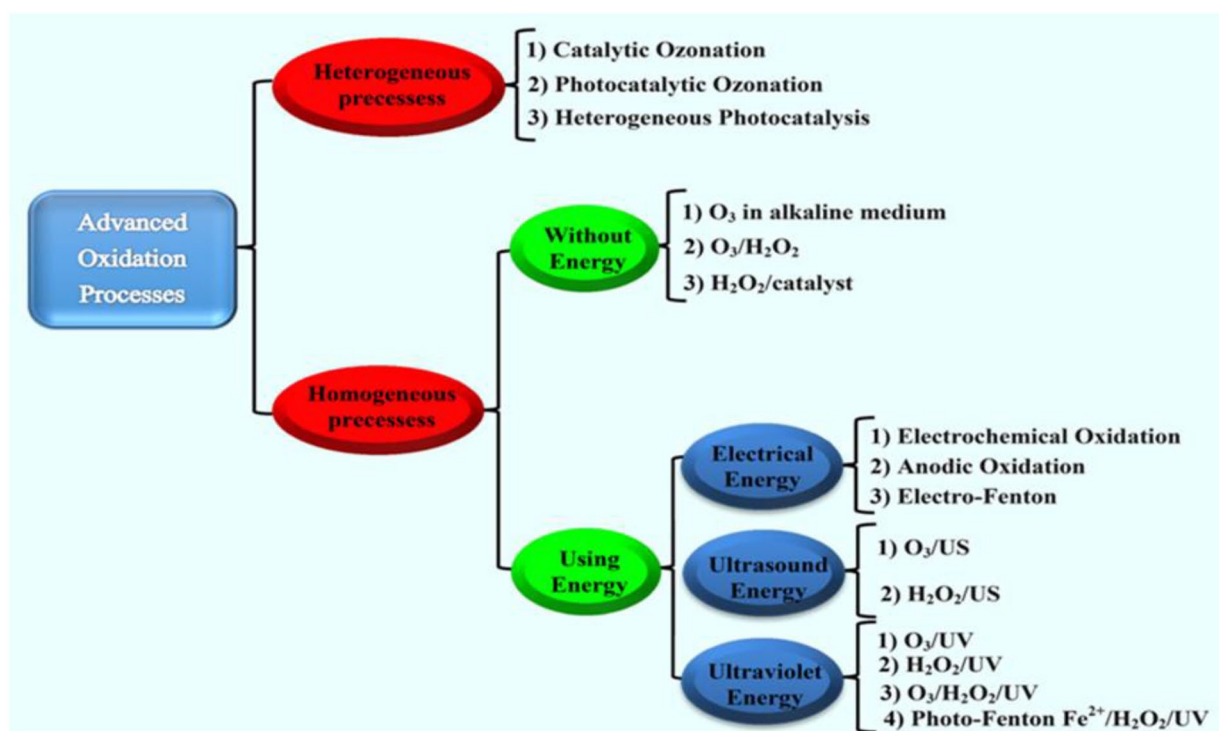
Advanced Oxidation Processes

Heterogeneous precessess

1) Catalytic Ozonation
2) Photocatalytic Ozonation
3) Heterogeneous Photocatalysis

Homogeneous precessess

Without Energy

1) $O_3$ in alkaline medium
2) $O_3/H_2O_2$
3) $H_2O_2$/catalyst

Using Energy

Electrical Energy

1) Electrochemical Oxidation
2) Anodic Oxidation
3) Electro-Fenton

Ultrasound Energy

1) $O_3$/US
2) $H_2O_2$/US

Ultraviolet Energy

1) $O_3$/UV
2) $H_2O_2$/UV
3) $O_3/H_2O_2$/UV
4) Photo-Fenton $Fe^{2+}/H_2O_2$/UV